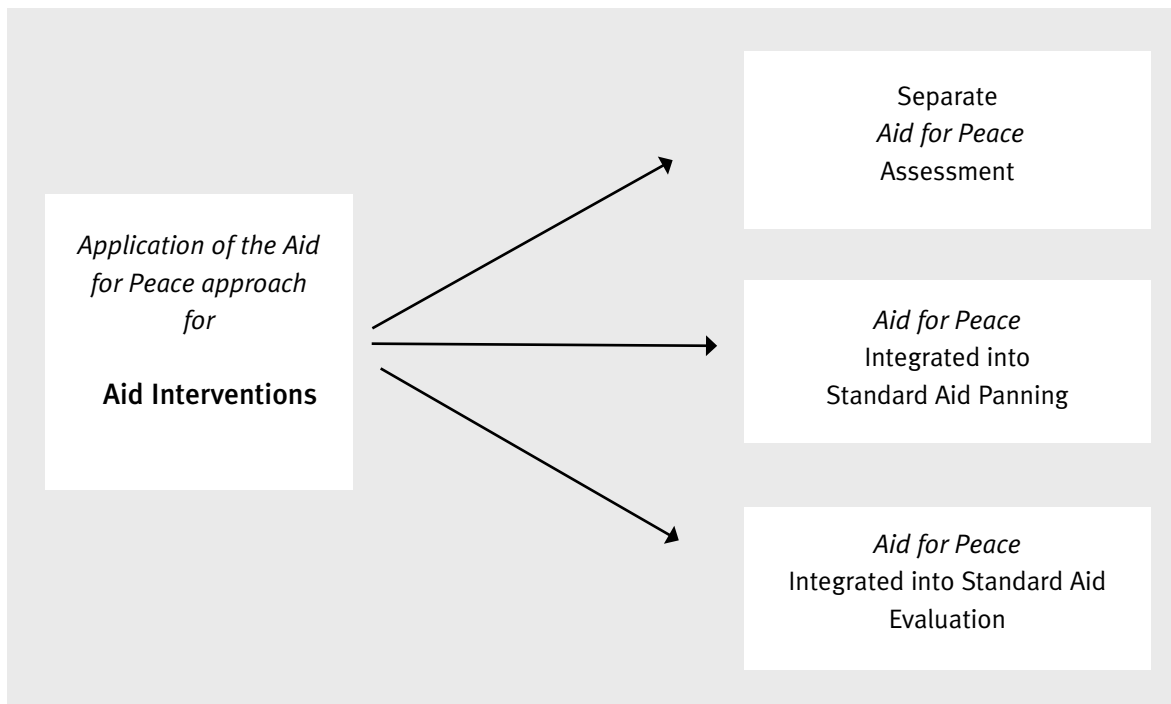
Application of the Aid for Peace approach for

Aid Interventions

Separate
Aid for Peace
Assessment

Aid for Peace
Integrated into
Standard Aid Panning

Aid for Peace
Integrated into Standard Aid Evaluation